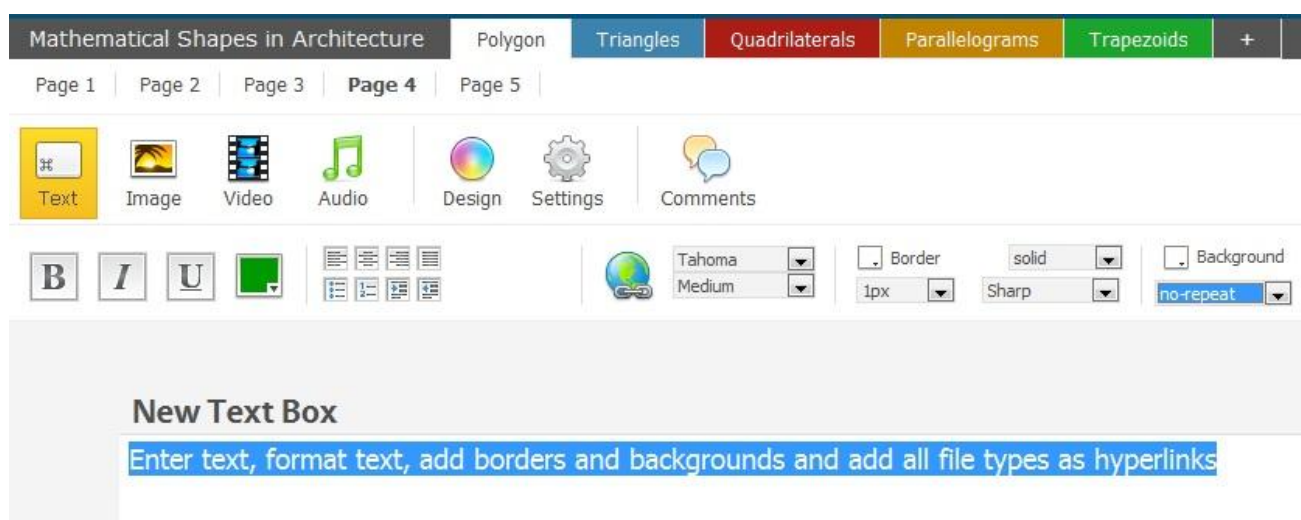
Mathematical Shapes in Architecture | Polygon | Triangles | Quadrilaterals | Parallelograms | Trapezoids | +

Page 1 | Page 2 | Page 3 | **Page 4** | Page 5

Text Image Video Audio Design Settings Comments

B I U

Tahoma
Medium

Border
1px

solid
Sharp

Background
no-repeat

**New Text Box**

Enter text, format text, add borders and backgrounds and add all file types as hyperlinks